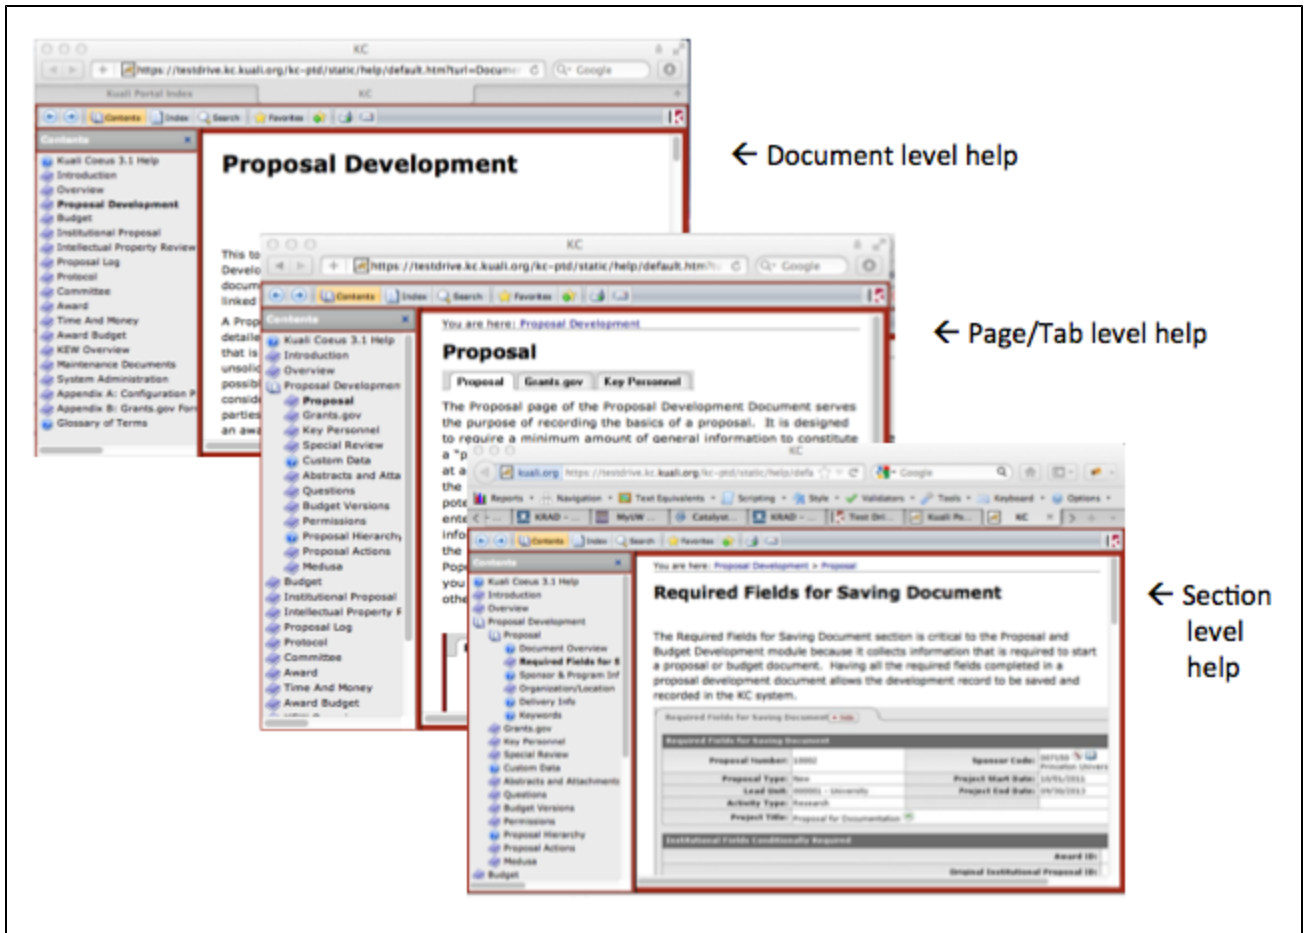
KC

https://testdrive.kc.kuali.org/kc-ptd/static/help/default.htm?url=Docum

Google

Kuali Portal Index

KC

Contents Index Search Favorites

Contents

Kuali Coeus 3.1 Help
Introduction
Overview
Proposal Development
Budget
Institutional Proposal
Intellectual Property Review
Proposal Log
Protocol
Committee
Award
Time And Money
Award Budget
KEW Overview
Maintenance Documents
System Administration
Appendix A: Configuration P
Appendix B: Grants.gov For
Glossary of Terms

Proposal Development

This to
Develo
docum
linked

A Prop
detaile
that is
unsolic
possib
conside
parties
an awa

← Document level help

KC

https://testdrive.kc.kuali.org/kc-ptd/static/help/default.htm

Google

Contents Index Search Favorites

Contents

Kuali Coeus 3.1 Help
Introduction
Overview
Proposal Developmen
Proposal
Grants.gov
Key Personnel
Special Review
Custom Data
Abstracts and Atta
Questions
Budget Versions
Permissions
Proposal Hierarchy
Proposal Actions
Medusa
Budget
Institutional Proposal
Intellectual Property F
Proposal Log
Protocol
Committee
Award
Time And Money
Award Budget

You are here: Proposal Development

Proposal

Proposal | Grants.gov | Key Personnel

The Proposal page of the Proposal Development Document serves the purpose of recording the basics of a proposal. It is designed to require a minimum amount of general information to constitute a "p
at a
the
pote
ente
info
the
Pop
you
othe

← Page/Tab level help

KC

kuali.org https://testdrive.kc.kuali.org/kc-ptd/static/help/defa

Google

Reports Navigation Text Equivalents Scripting Style Validators Tools Keyboard Options

KRAD - MyUW Catalyst KRAD - Test Dri Kuali Po KC

Contents Index Search Favorites

Contents

Kuali Coeus 3.1 Help
Introduction
Overview
Proposal Development
Proposal
Document Overview
Required Fields for S
Sponsor & Program Inf
Organization/Location
Delivery Info
Keywords
Grants.gov
Key Personnel
Special Review
Custom Data
Abstracts and Attachments
Questions
Budget Versions
Permissions
Proposal Hierarchy
Proposal Actions
Medusa
Budget

You are here: Proposal Development > Proposal

Required Fields for Saving Document

The Required Fields for Saving Document section is critical to the Proposal and Budget Development module because it collects information that is required to start a proposal or budget document. Having all the required fields completed in a proposal development document allows the development record to be saved and recorded in the KC system.

Required Fields for Saving Document hide

Required Fields for Saving Document

Proposal Number: 10002 Sponsor Code: 007150 Princeton Univers
Proposal Type: New Project Start Date: 10/01/2011
Lead Unit: 000001 - University Project End Date: 09/30/2013
Activity Type: Research
Project Title: Proposal for Documentation

Institutional Fields Conditionally Required

Award ID:
Original Institutional Proposal ID:

← Section level help